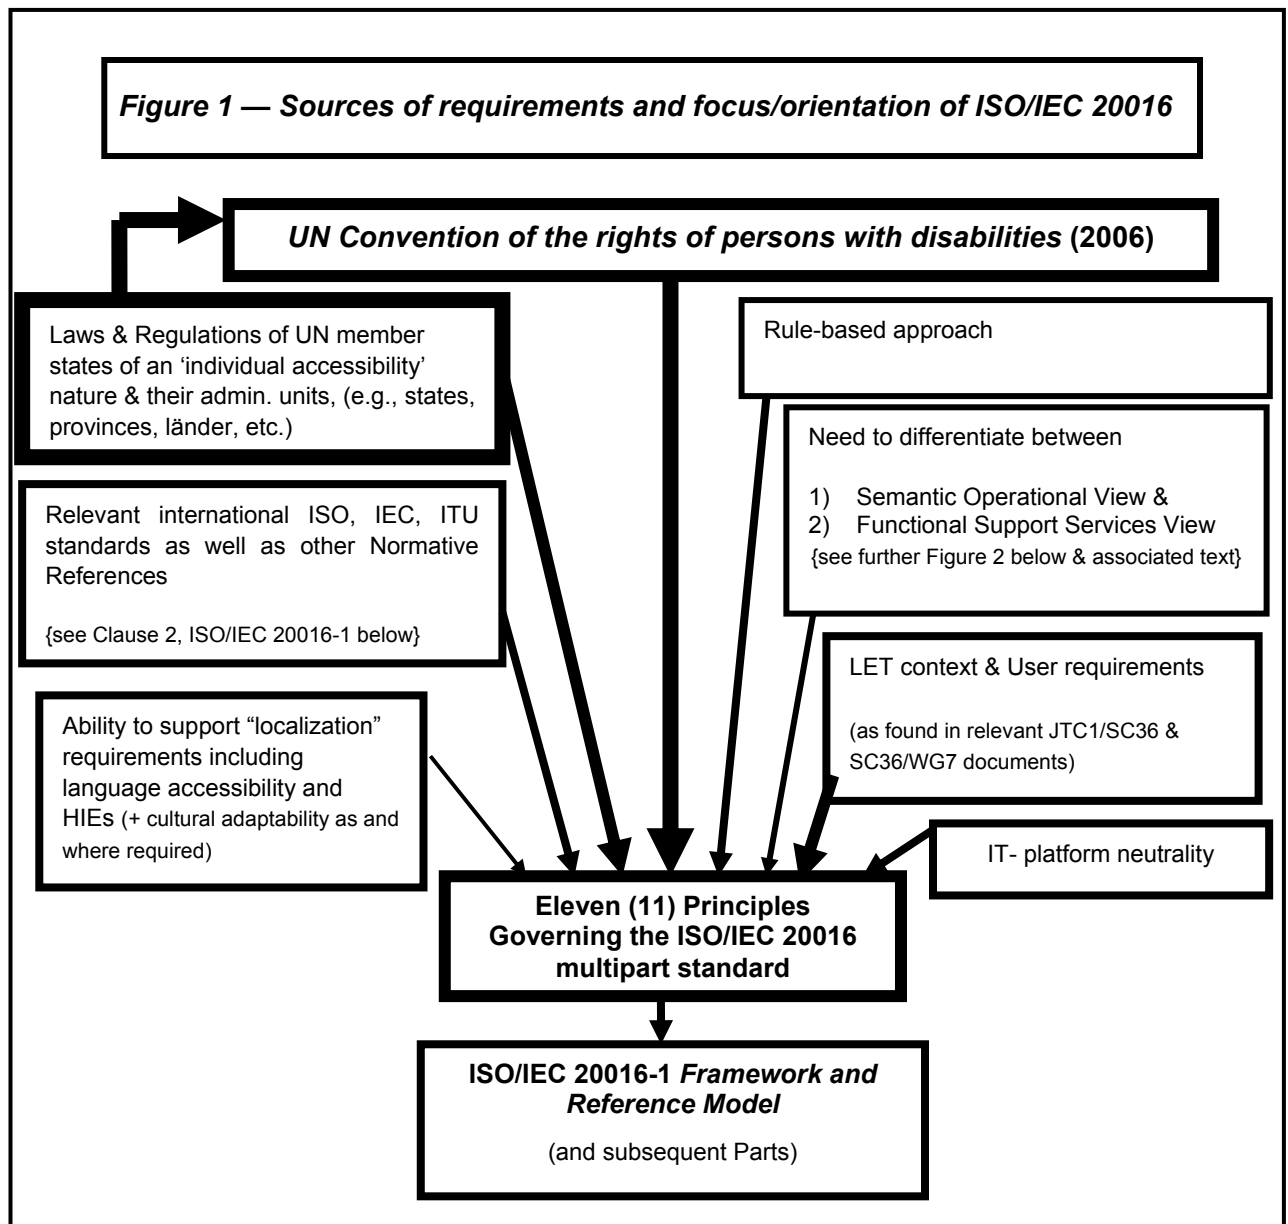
Figure 1 — Sources of requirements and focus/orientation of ISO/IEC 20016

UN Convention of the rights of persons with disabilities (2006)

Laws & Regulations of UN member states of an 'individual accessibility' nature & their admin. units, (e.g., states, provinces, länder, etc.)

Rule-based approach

Need to differentiate between

1) Semantic Operational View &
2) Functional Support Services View
{see further Figure 2 below & associated text}

Relevant international ISO, IEC, ITU standards as well as other Normative References

{see Clause 2, ISO/IEC 20016-1 below}

LET context & User requirements

(as found in relevant JTC1/SC36 & SC36/WG7 documents)

Ability to support "localization" requirements including language accessibility and HIEs (+ cultural adaptability as and where required)

IT- platform neutrality

Eleven (11) Principles Governing the ISO/IEC 20016 multipart standard

ISO/IEC 20016-1 Framework and Reference Model

(and subsequent Parts)